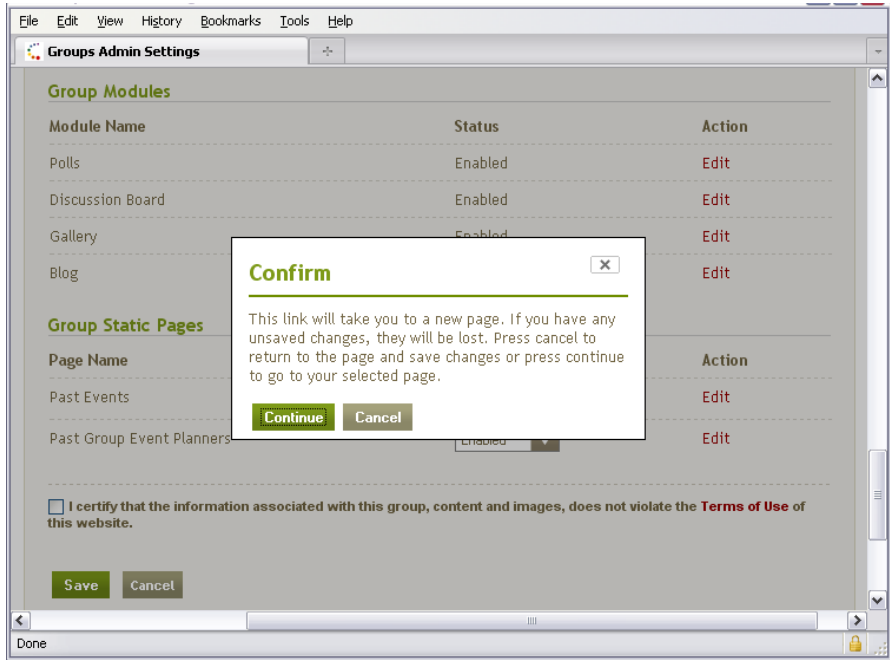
File Edit View History Bookmarks Tools Help

Groups Admin Settings

Group Modules

| Module Name | Status | Action |
|---|---|---|
| Polls | Enabled | Edit |
| Discussion Board | Enabled | Edit |
| Gallery | Enabled | Edit |
| Blog | | Edit |

Group Static Pages

| Page Name | | Action |
|---|---|---|
| Past Events | | Edit |
| Past Group Event Planners | Enabled | Edit |

Confirm

This link will take you to a new page. If you have any unsaved changes, they will be lost. Press cancel to return to the page and save changes or press continue to go to your selected page.

Continue Cancel

I certify that the information associated with this group, content and images, does not violate the Terms of Use of this website.

Save Cancel

Done